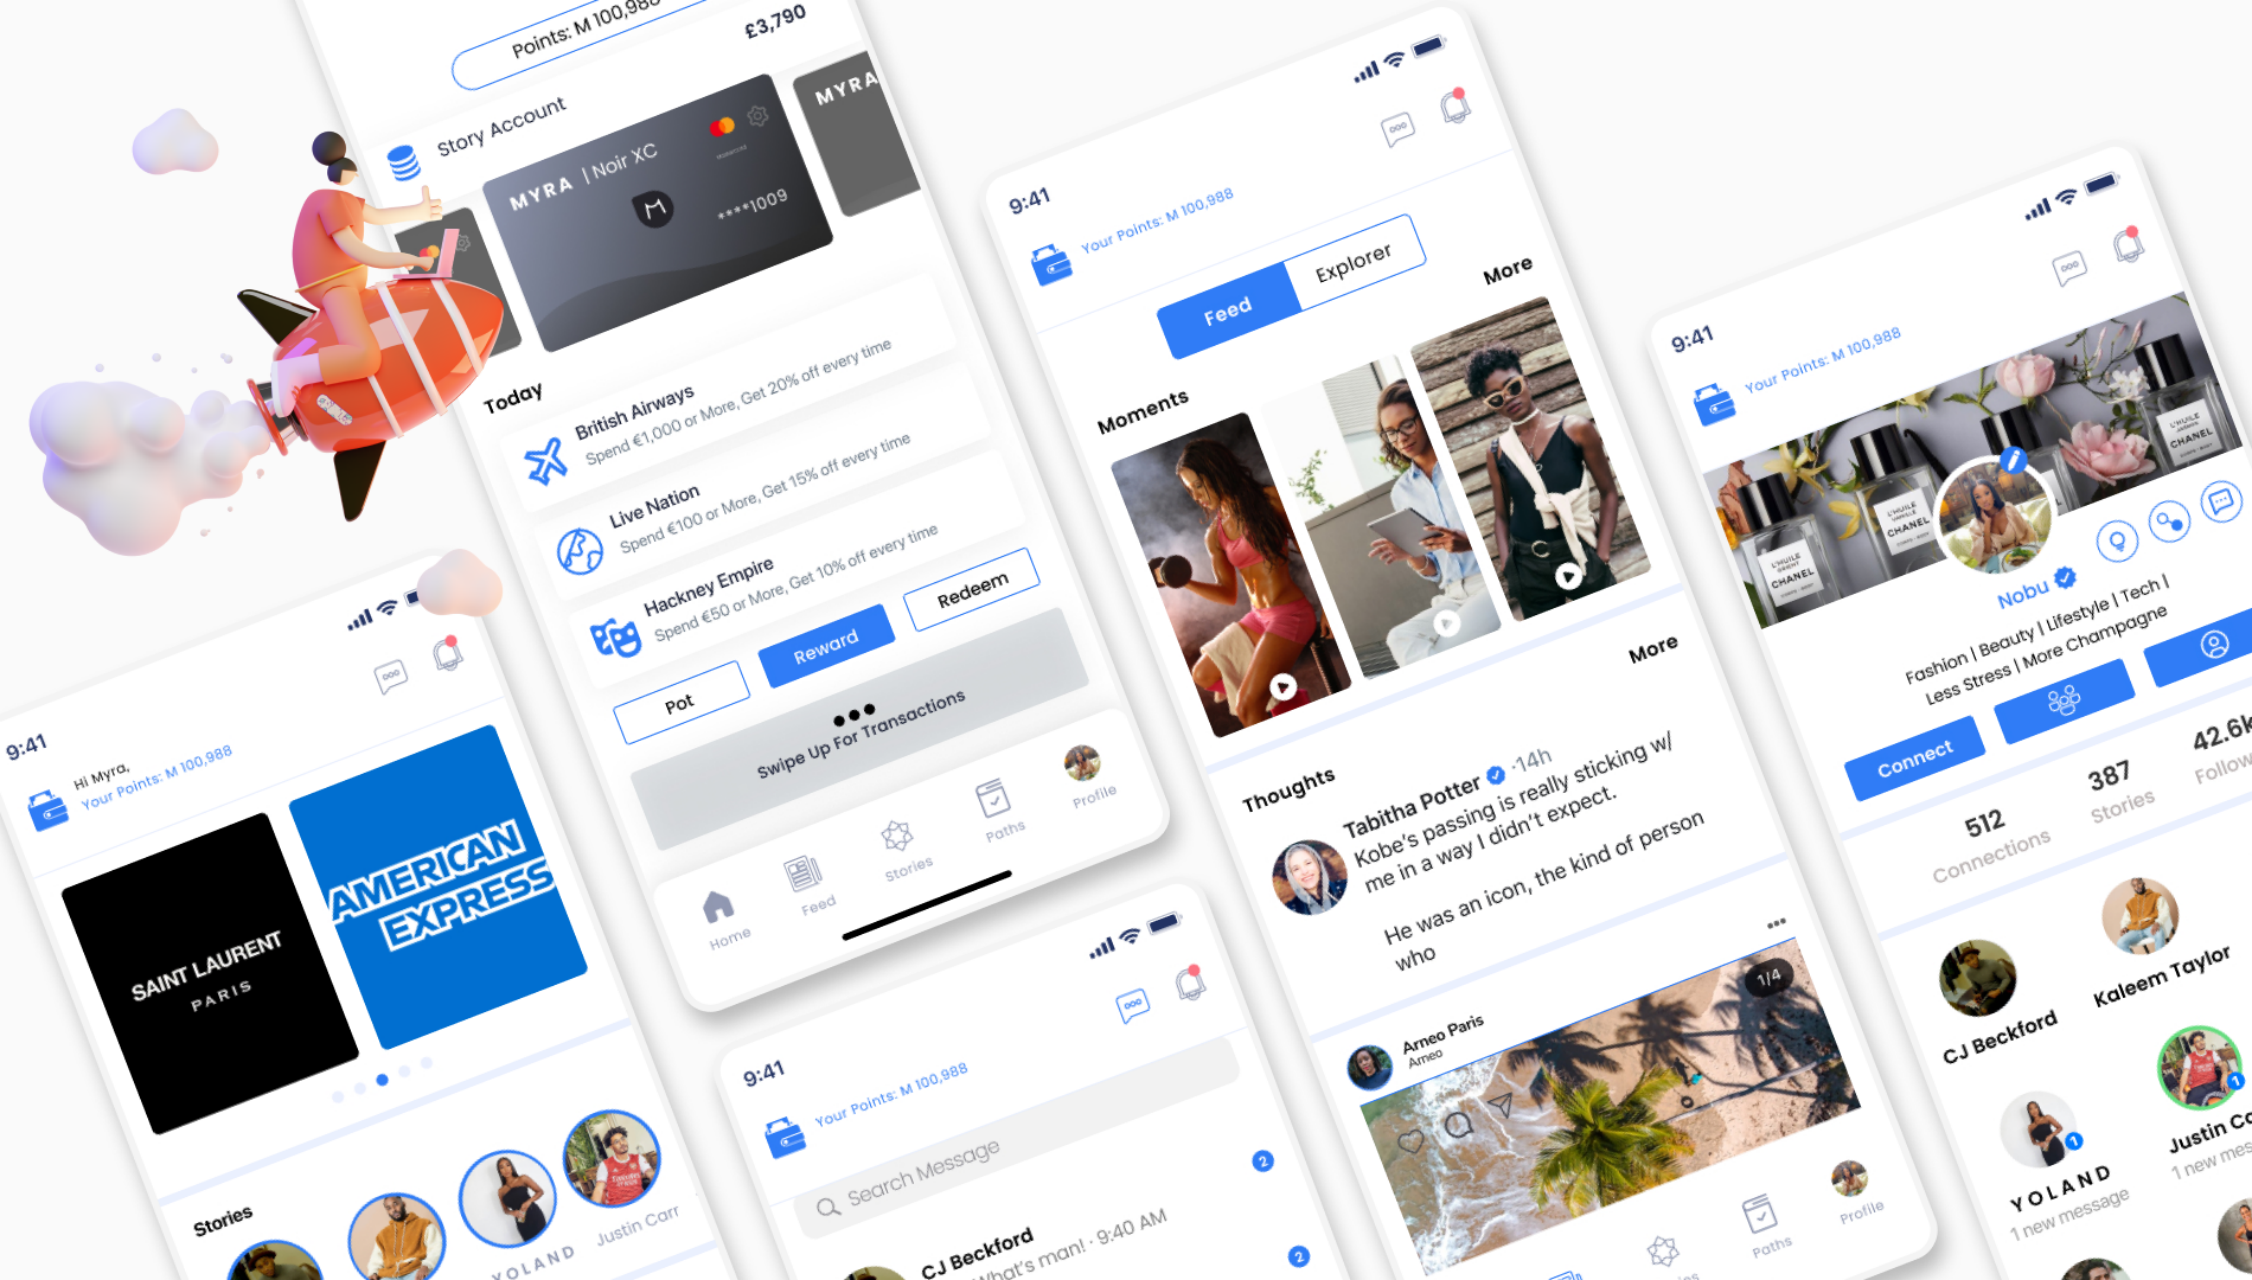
Points: M 100,988

£3,790

Story Account

MYRA | Noir XC

****1009

MYRA

Today

British Airways
Spend €1,000 or More, Get 20% off every time

Live Nation
Spend €100 or More, Get 15% off every time

Hackney Empire
Spend €50 or More, Get 10% off every time

Pot

Reward

Redeem

Swipe Up For Transactions

Home

Feed

Stories

Paths

Profile

9:41

Hi Myra,
Your Points: M 100,988

SAINT LAURENT
PARIS

AMERICAN EXPRESS

Stories

YOLAND

Justin Carr

9:41

Your Points: M 100,988

Feed

Explorer

More

Moments

More

Thoughts

Tabitha Potter · 14h
Kobe's passing is really sticking w/ me in a way I didn't expect.

He was an icon, the kind of person who

Arneo Paris
Arneo

1/4

Paths

Profile

9:41

Your Points: M 100,988

Search Message

CJ Beckford
What's man! · 9:40 AM

2

2

9:41

Your Points: M 100,988

Nobu

Fashion | Beauty | Lifestyle | Tech | Less Stress | More Champagne

Connect

512
Connections

387
Stories

42.6k
Follow

CJ Beckford

Kaleem Taylor

YOLAND
1 new message

Justin C
1 new mes